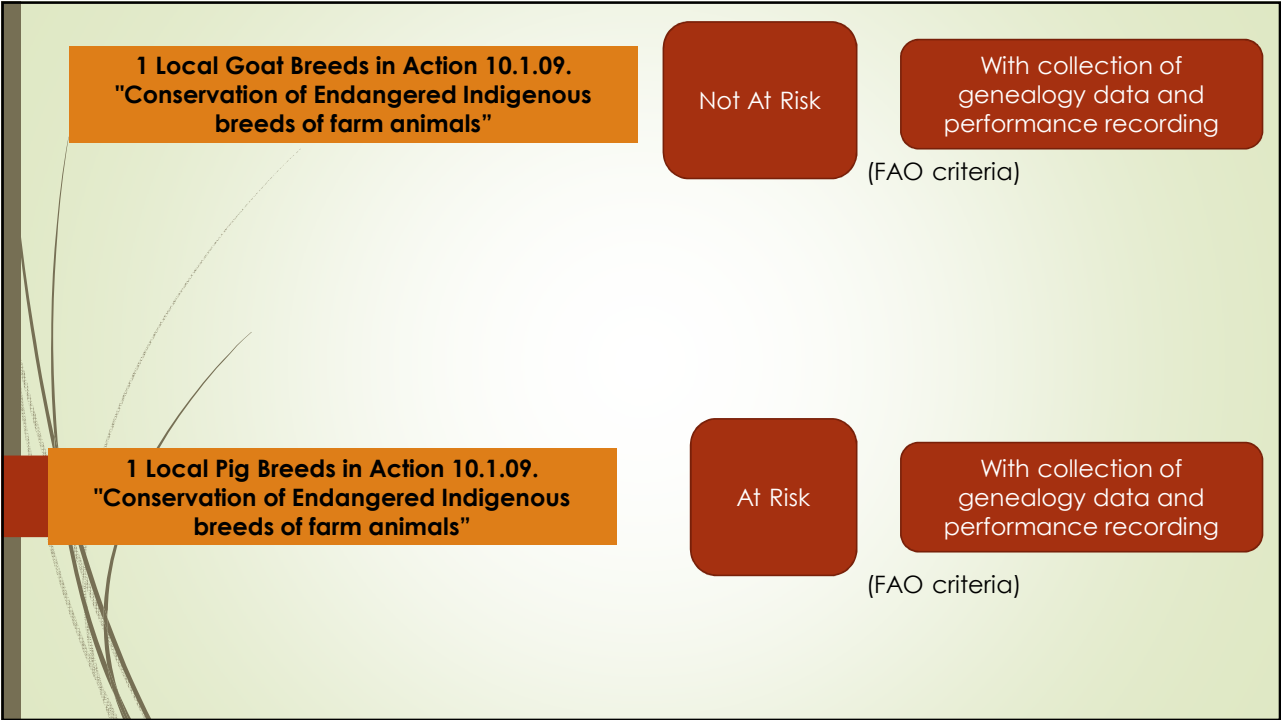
1 Local Goat Breeds in Action 10.1.09. "Conservation of Endangered Indigenous breeds of farm animals”

Not At Risk

With collection of genealogy data and performance recording

(FAO criteria)

1 Local Pig Breeds in Action 10.1.09. "Conservation of Endangered Indigenous breeds of farm animals”

At Risk

With collection of genealogy data and performance recording

(FAO criteria)